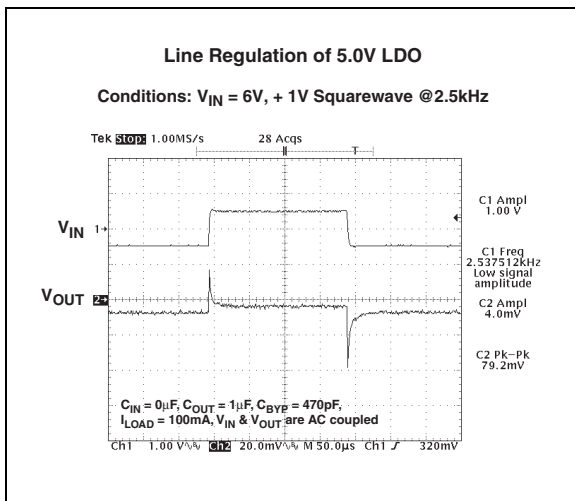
Line Regulation of 5.0V LDO

Conditions: $V_{IN}$ = 6V, + 1V Squarewave @2.5kHz

Tek Stop: 1.00MS/s 28 Acqs

T

$V_{IN}$ 1→

$V_{OUT}$ 2→

C1 Ampl
1.00 V

C1 Freq
2.537512kHz
Low signal
amplitude

C2 Ampl
4.0mV

C2 Pk-Pk
79.2mV

$C_{IN}$ = 0μF, $C_{OUT}$ = 1μF, $C_{BYP}$ = 470pF,
$I_{LOAD}$ = 100mA, $V_{IN}$ & $V_{OUT}$ are AC coupled

Ch1 1.00 V Ch2 20.0mV M 50.0μs Ch1 ƒ 320mV